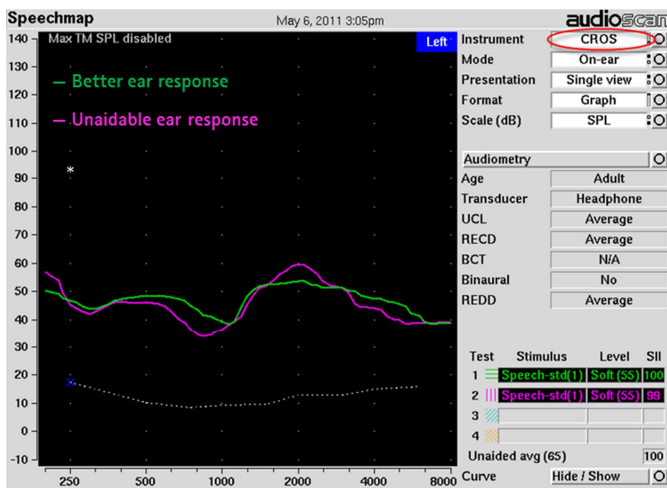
Speechmap

May 6, 2011 3:05pm

audioscan

Max TM SPL disabled

Left

— Better ear response

— Unaidable ear response

140
130
120
110
100
90
80
70
60
50
40
30
20
10
0
-10

250 500 1000 2000 4000 8000

| | |
|---|---|
| Instrument | CROS |
| Mode | On-ear |
| Presentation | Single view |
| Format | Graph |
| Scale (dB) | SPL |

Audiometry

| | |
|---|---|
| Age | Adult |
| Transducer | Headphone |
| UCL | Average |
| RECD | Average |
| BCT | N/A |
| Binaural | No |
| REDD | Average |

| Test | Stimulus | Level | SII |
|---|---|---|---|
| 1 | Speech-std(1) | Soft (55) | 100 |
| 2 | Speech-std(1) | Soft (55) | 99 |
| 3 | | | |
| 4 | | | |

Unaided avg (65) 100

Curve Hide / Show